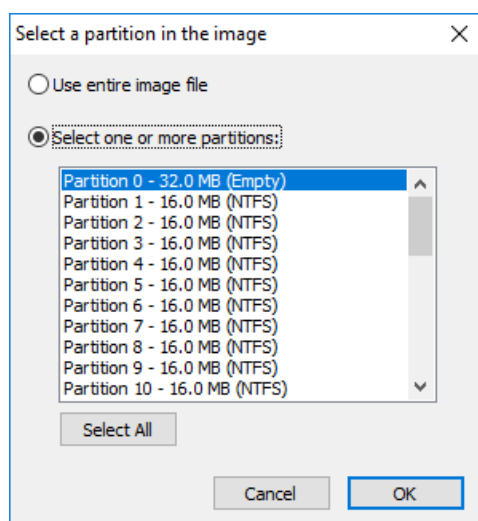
Select a partition in the image
X

Use entire image file

Select one or more partitions:

Partition 0 - 32.0 MB (Empty)
Partition 1 - 16.0 MB (NTFS)
Partition 2 - 16.0 MB (NTFS)
Partition 3 - 16.0 MB (NTFS)
Partition 4 - 16.0 MB (NTFS)
Partition 5 - 16.0 MB (NTFS)
Partition 6 - 16.0 MB (NTFS)
Partition 7 - 16.0 MB (NTFS)
Partition 8 - 16.0 MB (NTFS)
Partition 9 - 16.0 MB (NTFS)
Partition 10 - 16.0 MB (NTFS)

Select All

Cancel
OK